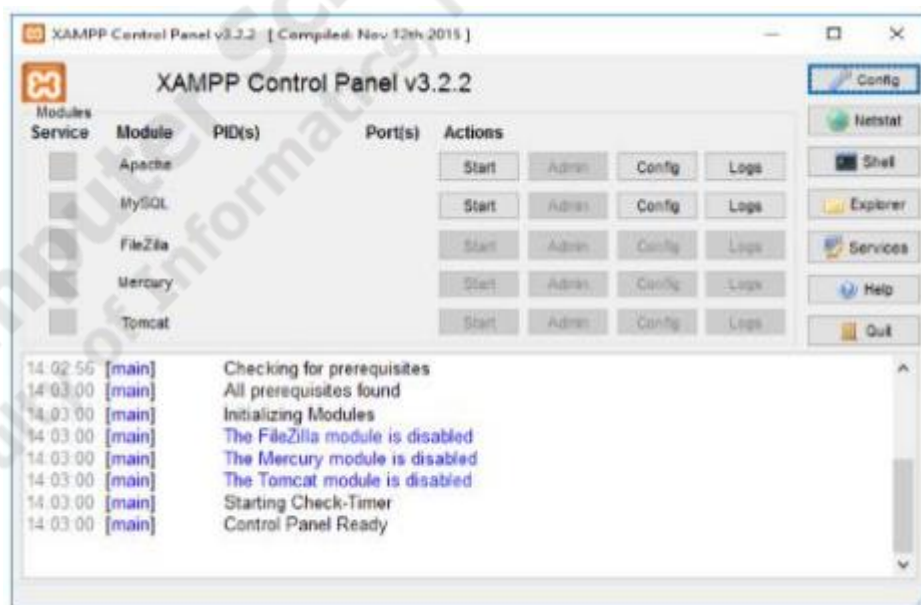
XAMPP Control Panel v3.2.2 [ Compiled: Nov 12th 2015 ]

XAMPP Control Panel v3.2.2

Modules
Service Module PID(s) Port(s) Actions

| Service | Module | PID(s) | Port(s) | Actions | | | |
|---|---|---|---|---|---|---|---|
| | Apache | | | Start | Admin | Config | Logs |
| | MySQL | | | Start | Admin | Config | Logs |
| | FileZilla | | | Start | Admin | Config | Logs |
| | Mercury | | | Start | Admin | Config | Logs |
| | Tomcat | | | Start | Admin | Config | Logs |

Config
Netstat
Shell
Explorer
Services
Help
Quit

14:02:56 [main] Checking for prerequisites
14:03:00 [main] All prerequisites found
14:03:00 [main] Initializing Modules
14:03:00 [main] The FileZilla module is disabled
14:03:00 [main] The Mercury module is disabled
14:03:00 [main] The Tomcat module is disabled
14:03:00 [main] Starting Check-Timer
14:03:00 [main] Control Panel Ready